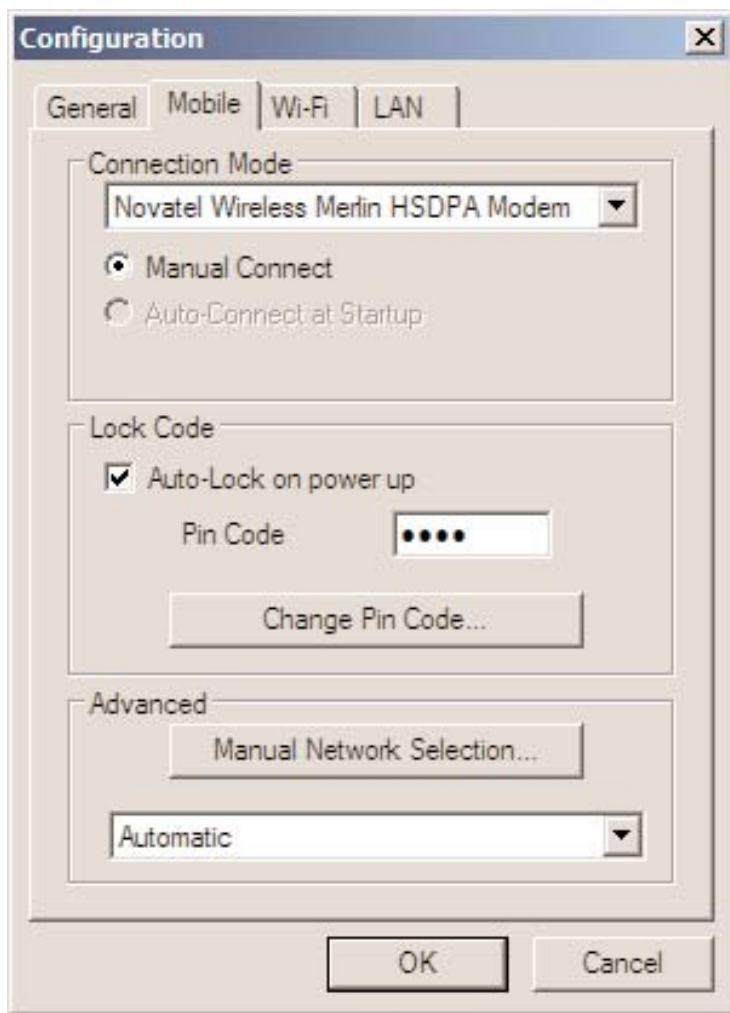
Configuration

General | Mobile | Wi-Fi | LAN

Connection Mode

Novatel Wireless Merlin HSDPA Modem

Manual Connect

Auto-Connect at Startup

Lock Code

Auto-Lock on power up

Pin Code ••••

Change Pin Code...

Advanced

Manual Network Selection...

Automatic

OK

Cancel